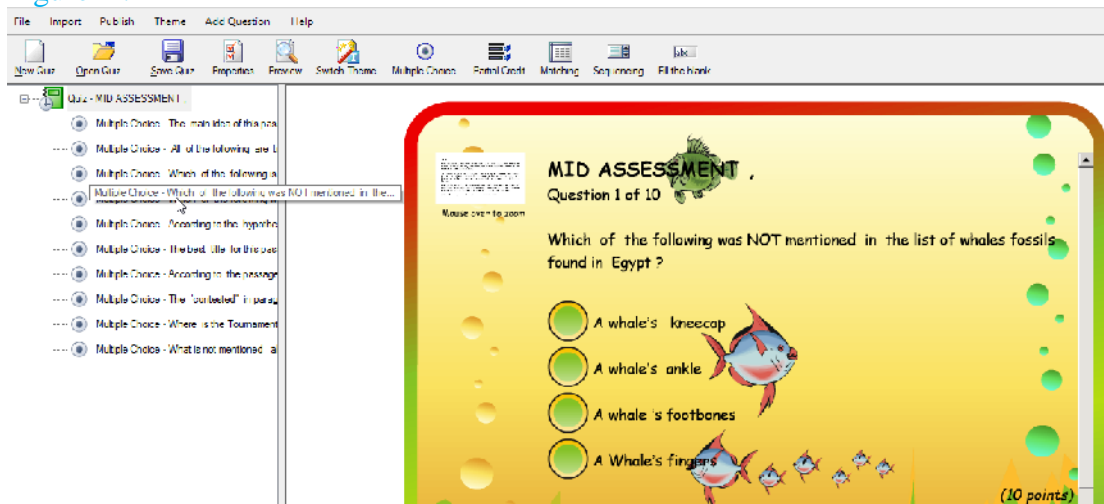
File Import Publish Theme Add Question Help

New Quiz Open Quiz Save Quiz Properties Preview Switch Theme Multiple Choice Partial Credit Matching Sequencing Fill the blank

Quiz - MID ASSESSMENT

Multiple Choice - The main idea of this pa

Multiple Choice - All of the following are l

Multiple Choice - Which of the following a

Multiple Choice - Which of the following was NOT mentioned in the...

Multiple Choice - According to the hypothe

Multiple Choice - The best title for the pas

Multiple Choice - According to the passage

Multiple Choice - The "contested" in parag

Multiple Choice - Where is the Tournament

Multiple Choice - What is not mentioned a

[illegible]

Mouse over to zoom

MID ASSESSMENT .

Question 1 of 10

Which of the following was NOT mentioned in the list of whales fossils found in Egypt ?

A whale's kneecap

A whale's ankle

A whale 's footbones

A Whale's fingers

(10 points)